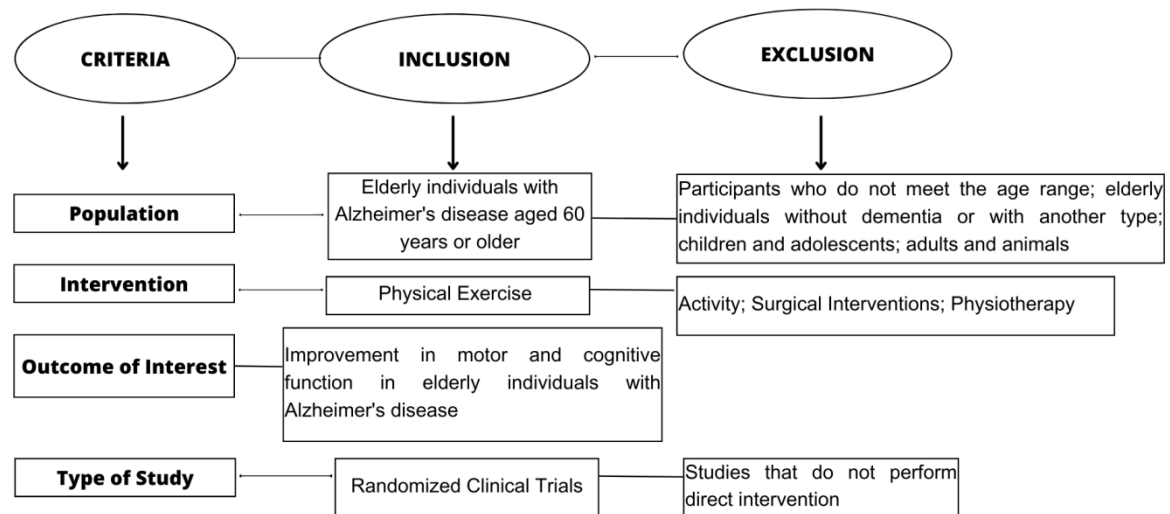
CRITERIA

INCLUSION

EXCLUSION

Population

Elderly individuals with Alzheimer's disease aged 60 years or older

Participants who do not meet the age range; elderly individuals without dementia or with another type; children and adolescents; adults and animals

Intervention

Physical Exercise

Activity; Surgical Interventions; Physiotherapy

Outcome of Interest

Improvement in motor and cognitive function in elderly individuals with Alzheimer's disease

Type of Study

Randomized Clinical Trials

Studies that do not perform direct intervention